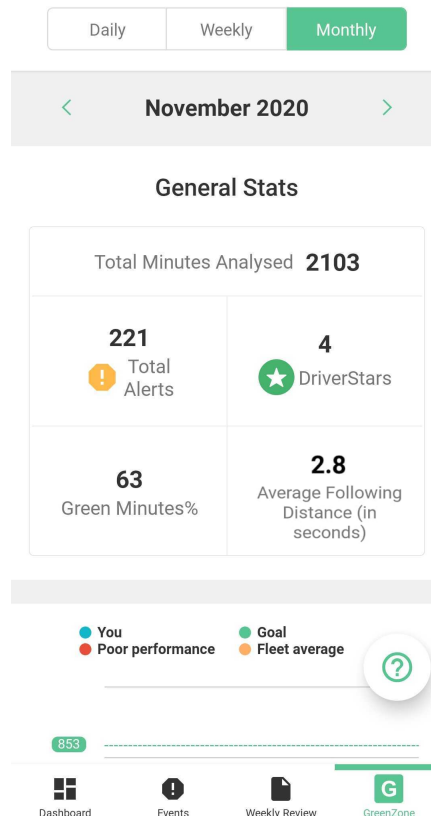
Daily Weekly Monthly

<

November 2020

>

General Stats

Total Minutes Analysed 2103

221
Total Alerts

4
DriverStars

63
Green Minutes%

2.8
Average Following Distance (in seconds)

You
Poor performance
Goal
Fleet average

?

853

Dashboard
Events
Weekly Review
G
GreenZone